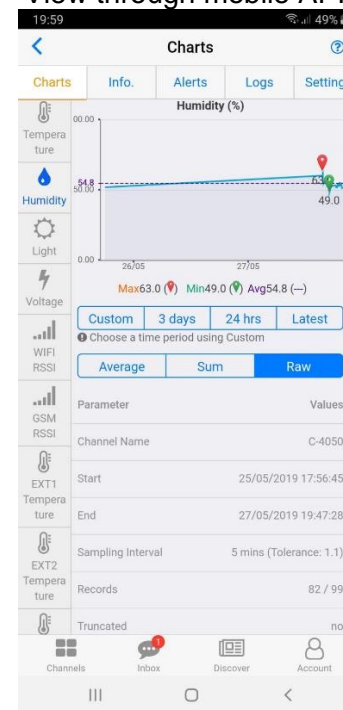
View through mobile APP

19:59

49%

Charts

Charts | Info. | Alerts | Logs | Setting

Humidity (%)

Temperature

Humidity

Light

Voltage

WIFI RSSI

GSM RSSI

EXT1 Temperature

EXT2 Temperature

00.00

54.8

50.00

0.00

63

49.0

26/05

27/05

Max63.0 Min49.0 Avg54.8 (—)

Custom | 3 days | 24 hrs | Latest

Choose a time period using Custom

Average | Sum | Raw

| Parameter | Values |
|---|---|
| Channel Name | C-4050 |
| Start | 25/05/2019 17:56:45 |
| End | 27/05/2019 19:47:28 |
| Sampling Interval | 5 mins (Tolerance: 1.1) |
| Records | 82 / 99 |
| Truncated | no |

Channels | 1 Inbox | Discover | Account